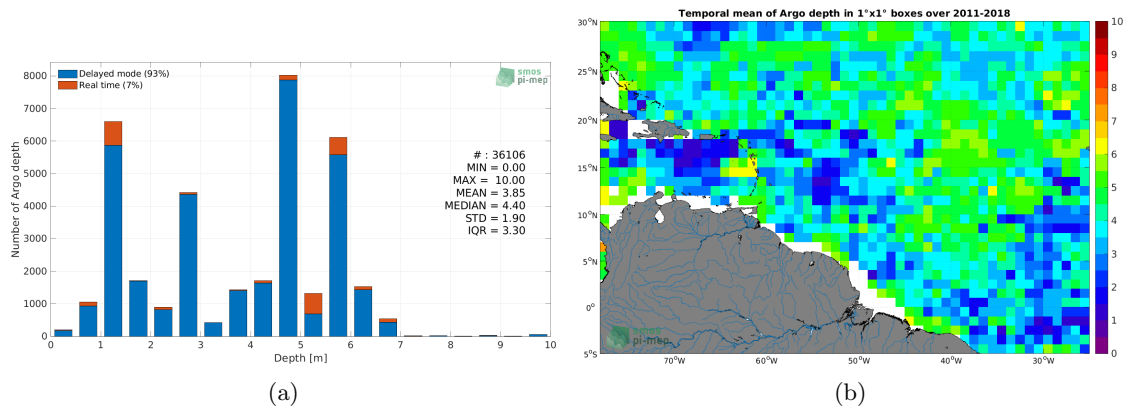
Delayed mode (93%)
Real time (7%)

smos
pi-mep

8000
7000
6000
5000
4000
3000
2000
1000
0

Number of Argo depth

# : 36106
MIN = 0.00
MAX = 10.00
MEAN = 3.85
MEDIAN = 4.40
STD = 1.90
IQR = 3.30

0 1 2 3 4 5 6 7 8 9 10
Depth [m]

(a)

Temporal mean of Argo depth in 1°x1° boxes over 2011-2018

30°N
25°N
20°N
15°N
10°N
5°N
0°
5°S

70°W 60°W 50°W 40°W 30°W

smos
pi-mep

10
9
8
7
6
5
4
3
2
1
0

(b)